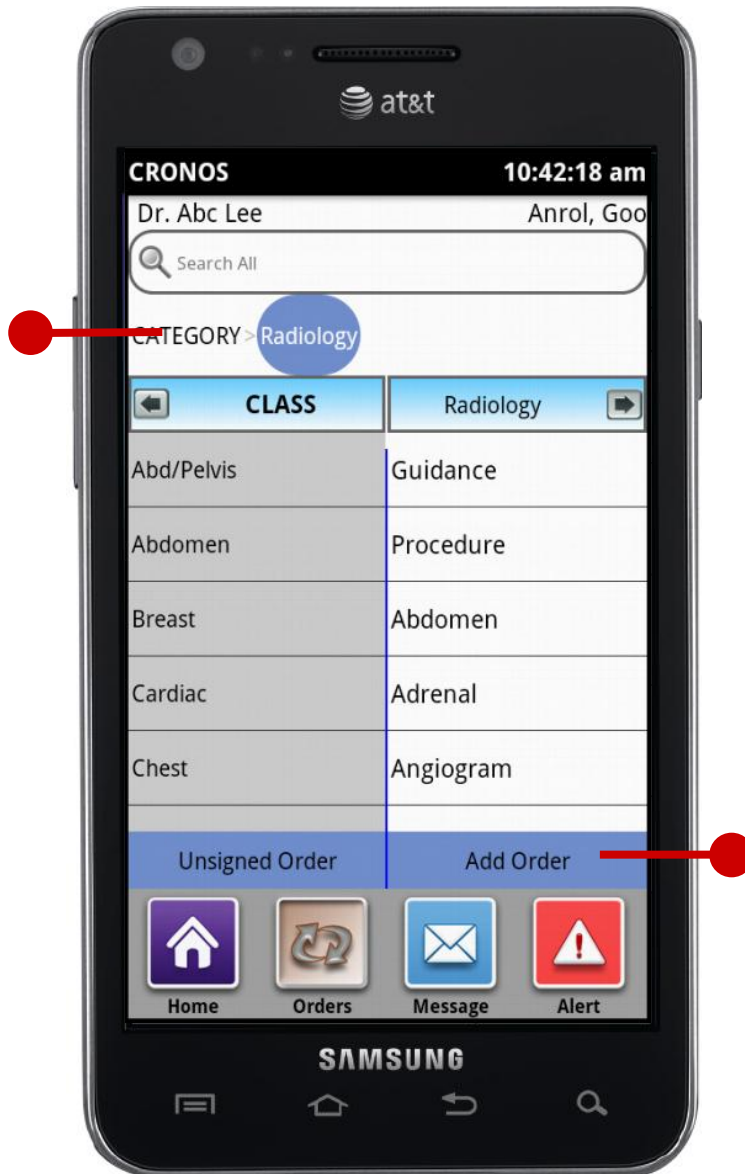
at&t

CRONOS 10:42:18 am

Dr. Abc Lee Anrol, Goo

Search All

CATEGORY > Radiology

| CLASS | Radiology |
|---|---|
| Abd/Pelvis | Guidance |
| Abdomen | Procedure |
| Breast | Abdomen |
| Cardiac | Adrenal |
| Chest | Angiogram |

Unsigned Order Add Order

Home Orders Message Alert

SAMSUNG